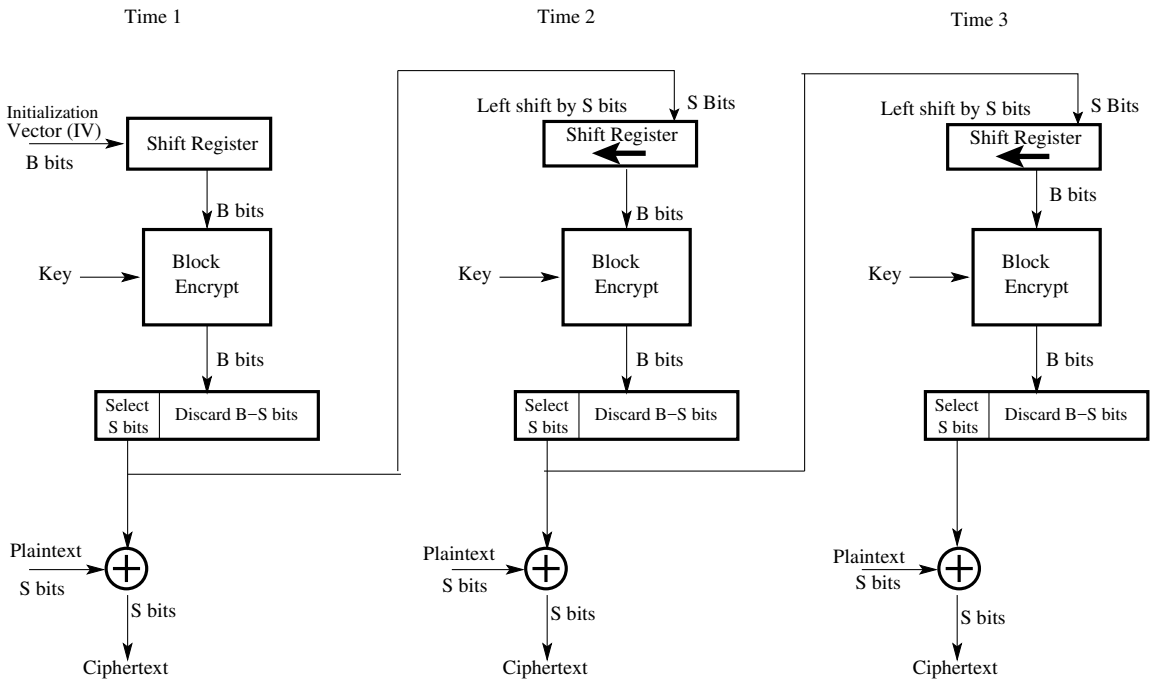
Time 1

Initialization Vector (IV)
B bits

Shift Register

B bits

Key

Block Encrypt

B bits

Select S bits

Discard B−S bits

Plaintext
S bits

S bits

Ciphertext

Time 2

Left shift by S bits

S Bits

Shift Register

B bits

Key

Block Encrypt

B bits

Select S bits

Discard B−S bits

Plaintext
S bits

S bits

Ciphertext

Time 3

Left shift by S bits

S Bits

Shift Register

B bits

Key

Block Encrypt

B bits

Select S bits

Discard B−S bits

Plaintext
S bits

S bits

Ciphertext